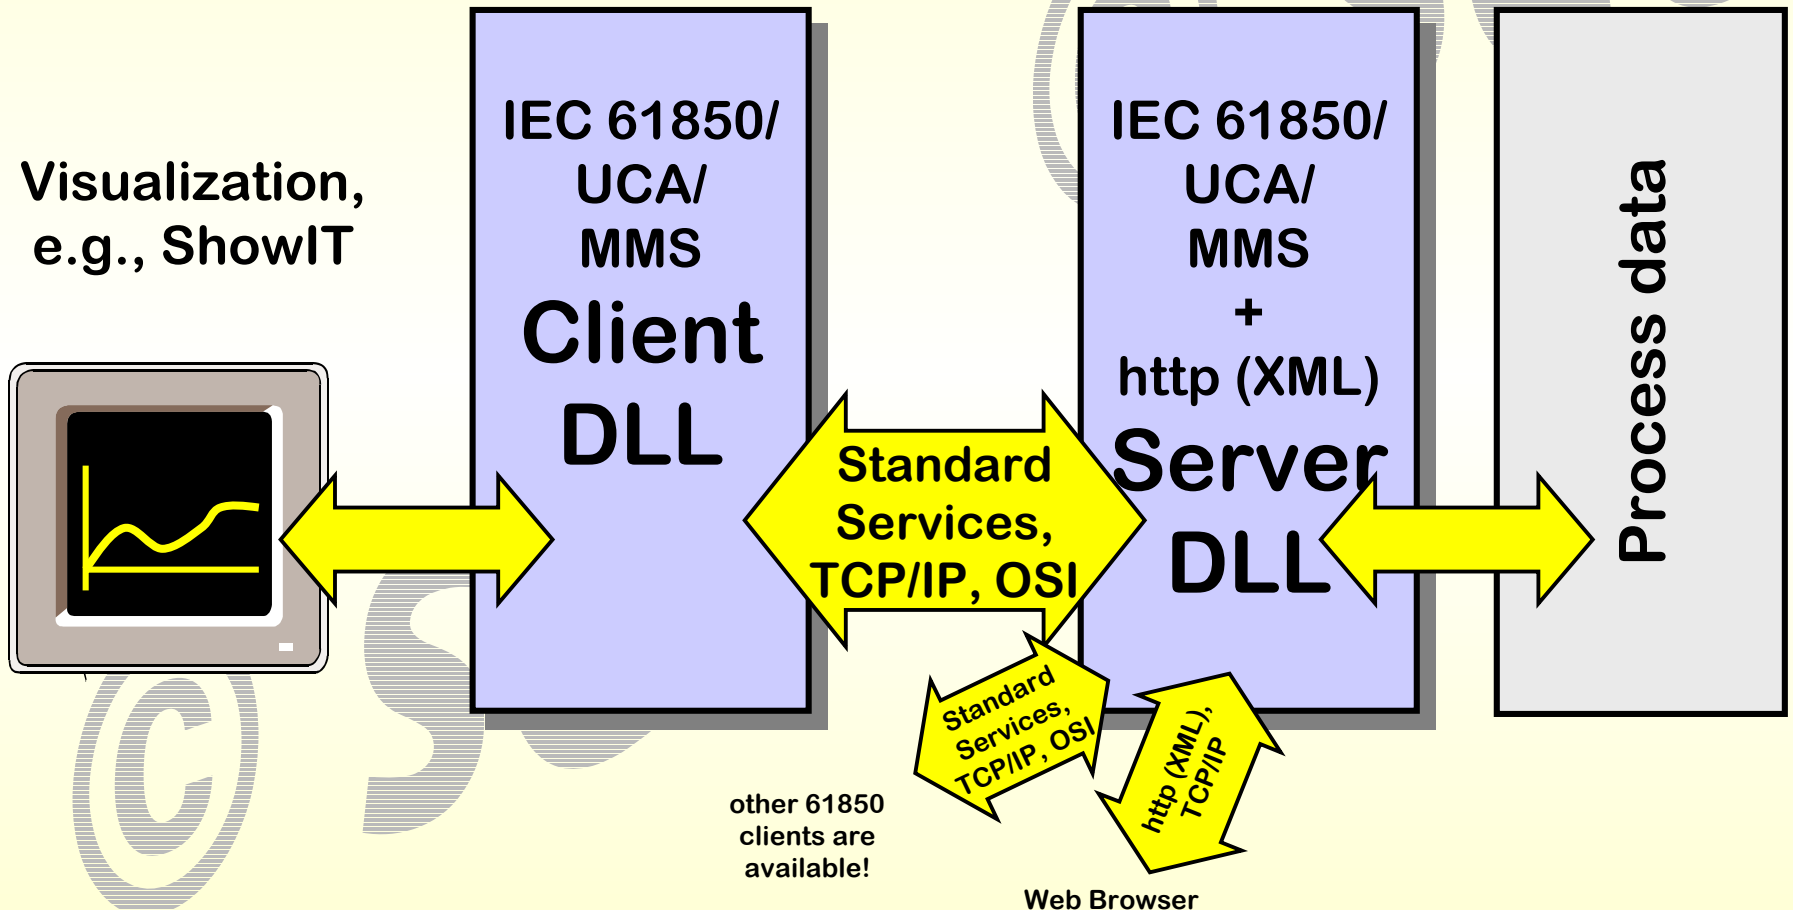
Visualization, e.g., ShowIT

IEC 61850/ UCA/ MMS Client DLL

Standard Services, TCP/IP, OSI

IEC 61850/ UCA/ MMS + http (XML) Server DLL

Process data

Standard Services, TCP/IP, OSI

http (XML), TCP/IP

other 61850 clients are available!

Web Browser